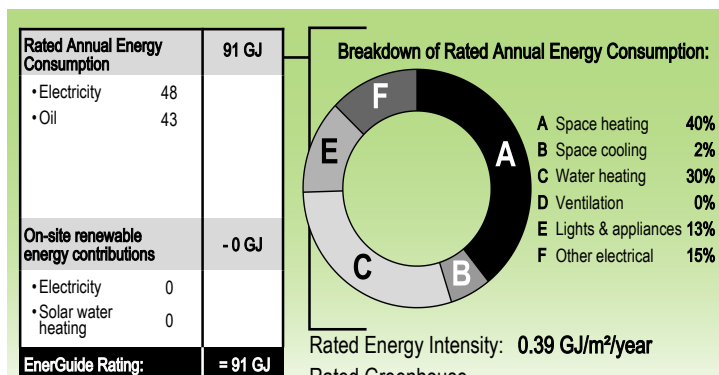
| Rated Annual Energy Consumption | 91 GJ |
|---|---|
| • Electricity 48 | |
| • Oil 43 | |
| On-site renewable energy contributions | - 0 GJ |
| • Electricity 0 | |
| • Solar water heating 0 | |
| EnerGuide Rating: | = 91 GJ |

Breakdown of Rated Annual Energy Consumption:

F
E
A
C
B

A Space heating 40%
B Space cooling 2%
C Water heating 30%
D Ventilation 0%
E Lights & appliances 13%
F Other electrical 15%

Rated Energy Intensity: 0.39 GJ/m²/year

Rated Greenhouse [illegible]